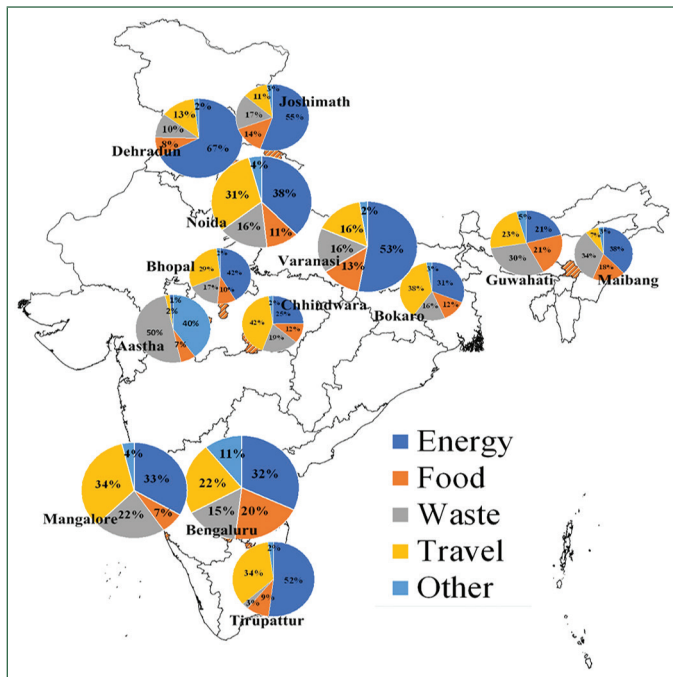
Dehradun
13%
2%
10%
8%
67%

Joshimath
3%
11%
17%
55%
14%

Noida
4%
31%
38%
16%
11%

Varanasi
16%
2%
16%
53%
13%

Bhopal
2%
29%
42%
17%
10%

Chhindwara
2%
25%
42%
12%
19%

Aastha
1%
2%
50%
40%
7%

Bokaro
3%
38%
31%
16%
12%

Guwahati
5%
23%
21%
30%
21%

Maibang
2%
3%
34%
38%
18%

Mangalore
4%
34%
33%
22%
7%

Bengaluru
11%
22%
32%
15%
20%

Tirupattur
2%
34%
52%
3%
9%

Energy
Food
Waste
Travel
Other